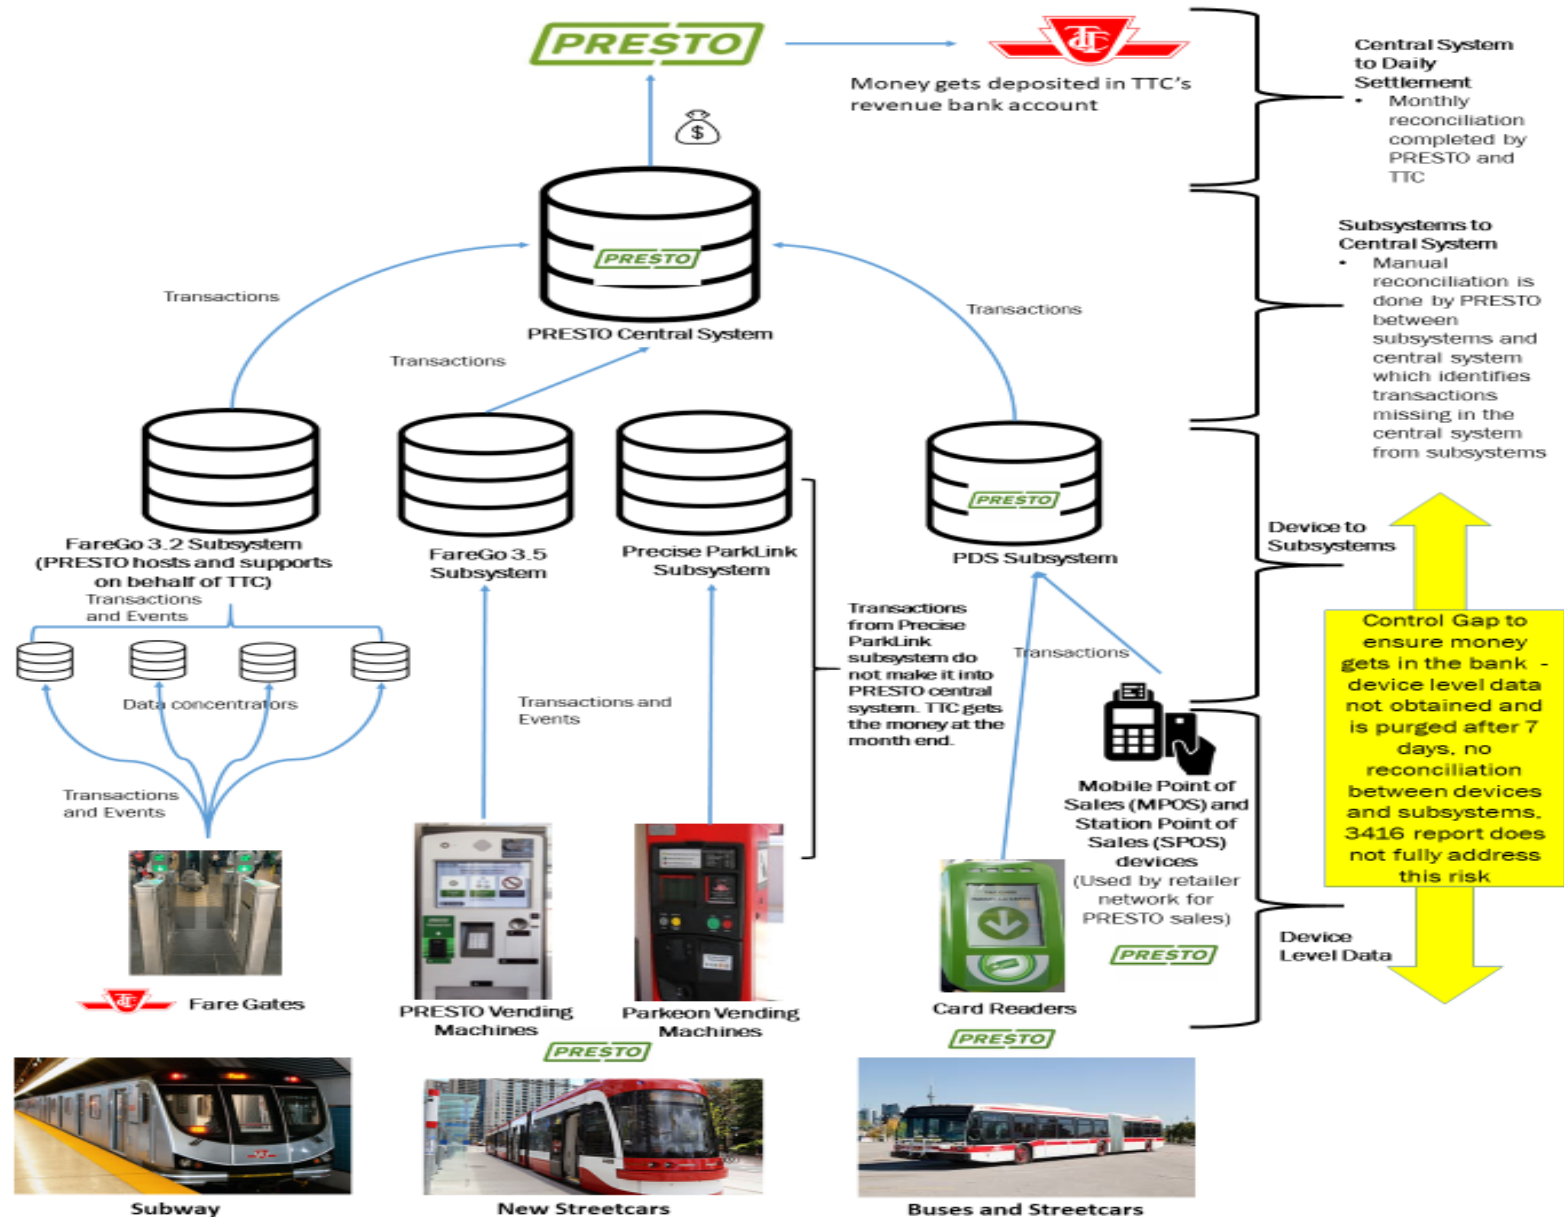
PRESTO

Money gets deposited in TTC's revenue bank account

Central System to Daily Settlement
• Monthly reconciliation completed by PRESTO and TTC

$

PRESTO
PRESTO Central System

Transactions

Transactions

Transactions

Subsystems to Central System
• Manual reconciliation is done by PRESTO between subsystems and central system which identifies transactions missing in the central system from subsystems

FareGo 3.2 Subsystem (PRESTO hosts and supports on behalf of TTC)

FareGo 3.5 Subsystem

Precise ParkLink Subsystem

PRESTO
PDS Subsystem

Device to Subsystems

Transactions and Events

Data concentrators

Transactions and Events

Transactions and Events

Transactions from Precise ParkLink subsystem do not make it into PRESTO central system. TTC gets the money at the month end.

Transactions

Control Gap to ensure money gets in the bank - device level data not obtained and is purged after 7 days, no reconciliation between devices and subsystems, 3416 report does not fully address this risk

Mobile Point of Sales (MPOS) and Station Point of Sales (SPOS) devices (Used by retailer network for PRESTO sales)

PRESTO

Device Level Data

Fare Gates

PRESTO Vending Machines

Parkeon Vending Machines

Card Readers

PRESTO

PRESTO

Subway

New Streetcars

Buses and Streetcars